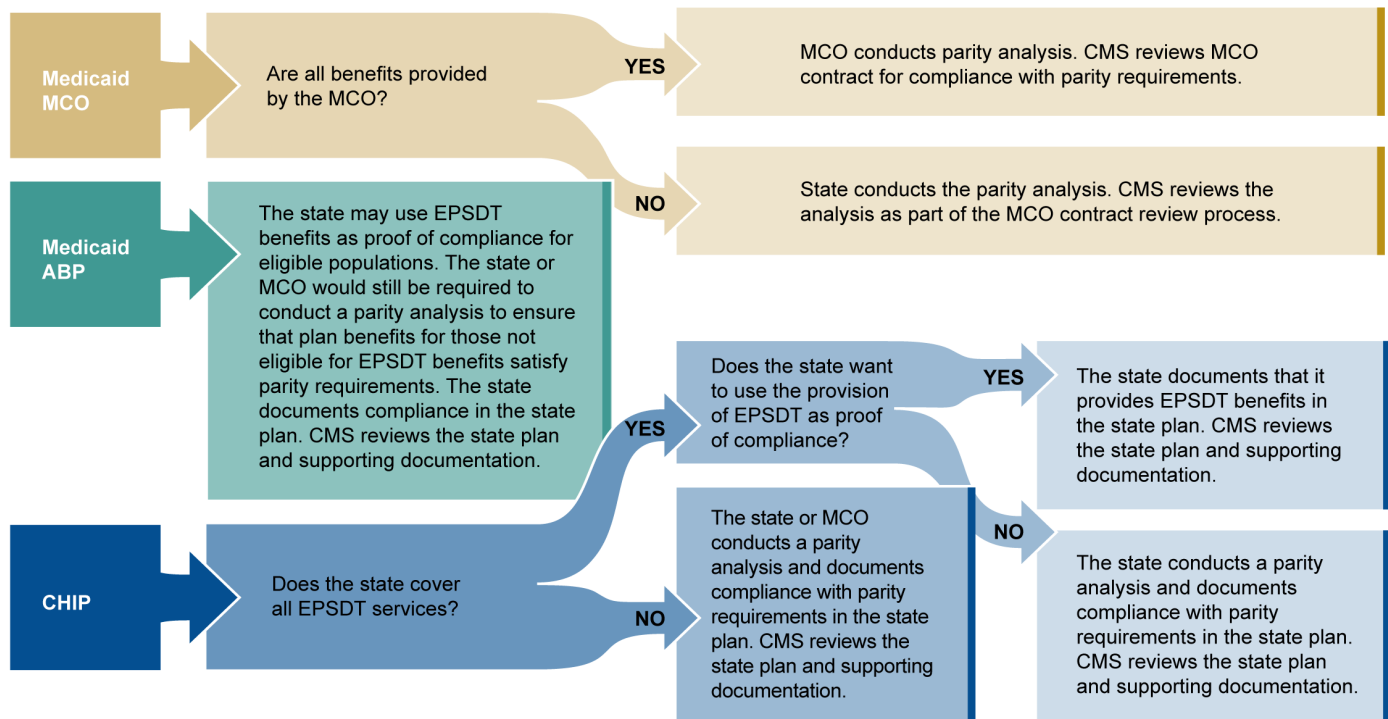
Medicaid MCO

Are all benefits provided by the MCO?

YES

MCO conducts parity analysis. CMS reviews MCO contract for compliance with parity requirements.

NO

State conducts the parity analysis. CMS reviews the analysis as part of the MCO contract review process.

Medicaid ABP

The state may use EPSDT benefits as proof of compliance for eligible populations. The state or MCO would still be required to conduct a parity analysis to ensure that plan benefits for those not eligible for EPSDT benefits satisfy parity requirements. The state documents compliance in the state plan. CMS reviews the state plan and supporting documentation.

CHIP

Does the state cover all EPSDT services?

YES

Does the state want to use the provision of EPSDT as proof of compliance?

YES

The state documents that it provides EPSDT benefits in the state plan. CMS reviews the state plan and supporting documentation.

NO

The state conducts a parity analysis and documents compliance with parity requirements in the state plan. CMS reviews the state plan and supporting documentation.

NO

The state or MCO conducts a parity analysis and documents compliance with parity requirements in the state plan. CMS reviews the state plan and supporting documentation.